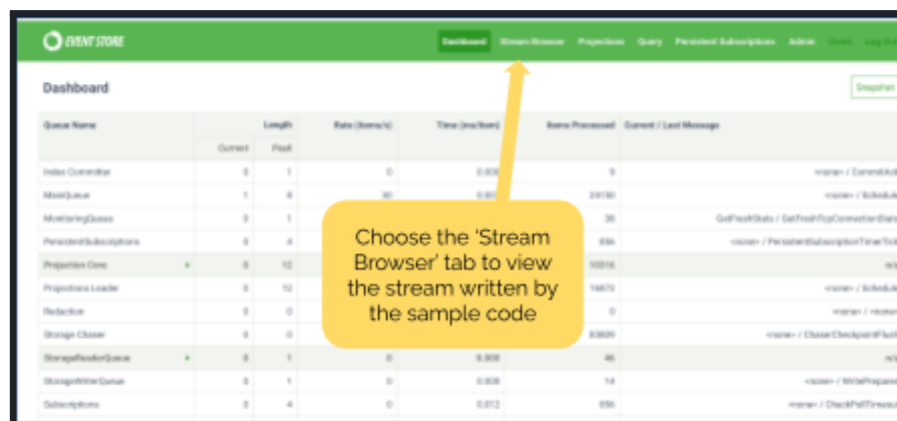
EVENT STORE

Dashboard Stream Browser Projections Query Persistent Subscriptions Admin Users Log Out

Dashboard

Snapshot

| Queue Name | Length | | Rate (items/s) | Time (ms/item) | Items Processed | Current / Last Message |
|---|---|---|---|---|---|---|
| | Current | Peak | | | | |
| Index Committer | 0 | 1 | 0 | 0.008 | 9 | <none> / CommitAck |
| MainQueue | 1 | 8 | 30 | 0.00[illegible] | 24180 | <none> / Schedule |
| MonitoringQueue | 0 | 1 | | | 38 | GetFreshStats / GetFreshTcpConnectionStats |
| PersistentSubscriptions | 0 | 4 | | | 836 | <none> / PersistentSubscriptionTimerTick |
| Projection Core | 0 | 12 | | | 10016 | n/a |
| Projections Leader | 0 | 12 | | | 14673 | <none> / Schedule |
| Redaction | 0 | 0 | | | 0 | <none> / <none> |
| Storage Chaser | 0 | 0 | | | 83609 | <none> / ChaserCheckpointFlush |
| StorageReaderQueue | 0 | 1 | 0 | 0.008 | 46 | n/a |
| StorageWriterQueue | 0 | 1 | 0 | 0.008 | 14 | <none> / WritePrepares |
| Subscriptions | 0 | 4 | 0 | 0.012 | 856 | <none> / CheckPollTimeout |

Choose the 'Stream Browser' tab to view the stream written by the sample code